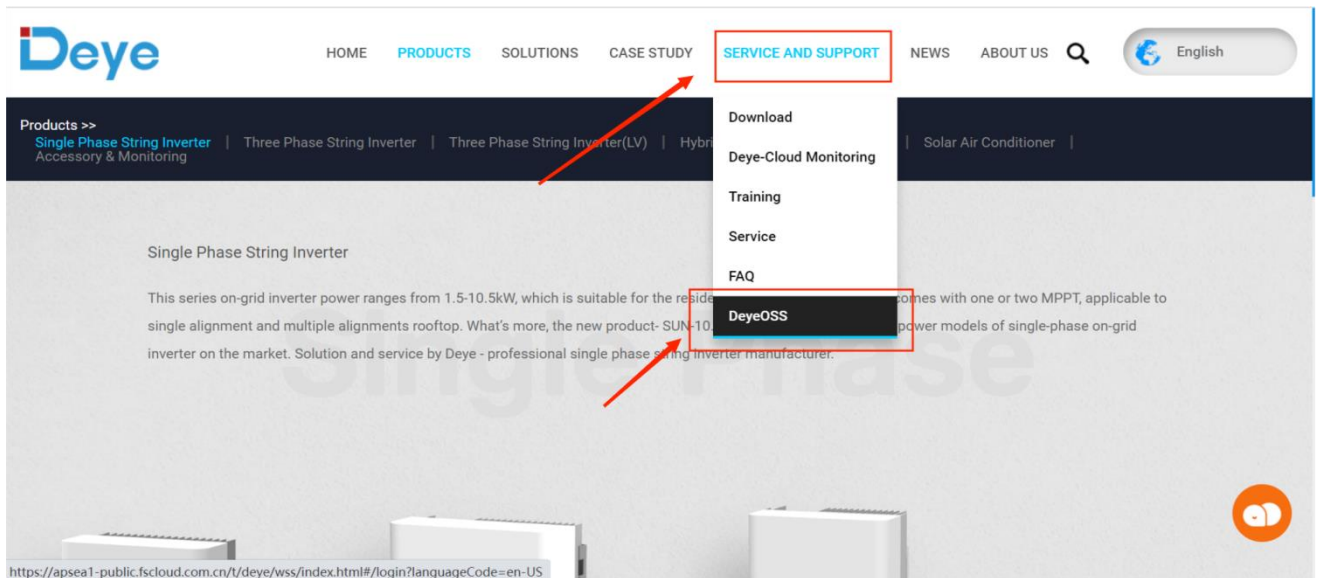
Deye

HOME PRODUCTS SOLUTIONS CASE STUDY SERVICE AND SUPPORT NEWS ABOUT US English

Products >>
Single Phase String Inverter | Three Phase String Inverter | Three Phase String Inverter(LV) | Hybri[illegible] | Solar Air Conditioner | Accessory & Monitoring

Download
Deye-Cloud Monitoring
Training
Service
FAQ
DeyeOSS

Single Phase String Inverter

This series on-grid inverter power ranges from 1.5-10.5kW, which is suitable for the reside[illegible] comes with one or two MPPT, applicable to single alignment and multiple alignments rooftop. What's more, the new product- SUN-10.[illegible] power models of single-phase on-grid inverter on the market. Solution and service by Deye - professional single phase string inverter manufacturer.

Single Phase

https://apsea1-public.fscloud.com.cn/t/deye/wss/index.html#/login?languageCode=en-US